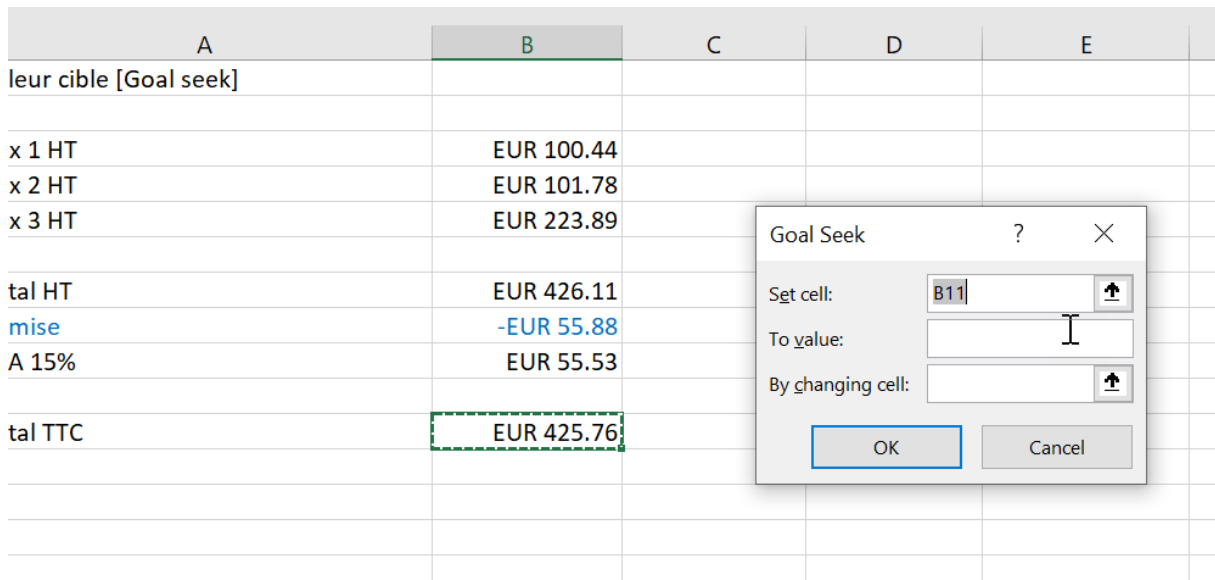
| A | B | C | D | E |
|---|---|---|---|---|
| leur cible [Goal seek] | | | | |
| | | | | |
| x 1 HT | EUR 100.44 | | | |
| x 2 HT | EUR 101.78 | | | |
| x 3 HT | EUR 223.89 | | | |
| | | | | |
| tal HT | EUR 426.11 | | | |
| mise | -EUR 55.88 | | | |
| A 15% | EUR 55.53 | | | |
| | | | | |
| tal TTC | EUR 425.76 | | | |

Goal Seek ? ×

Set cell: B11

To value:

By changing cell:

OK Cancel